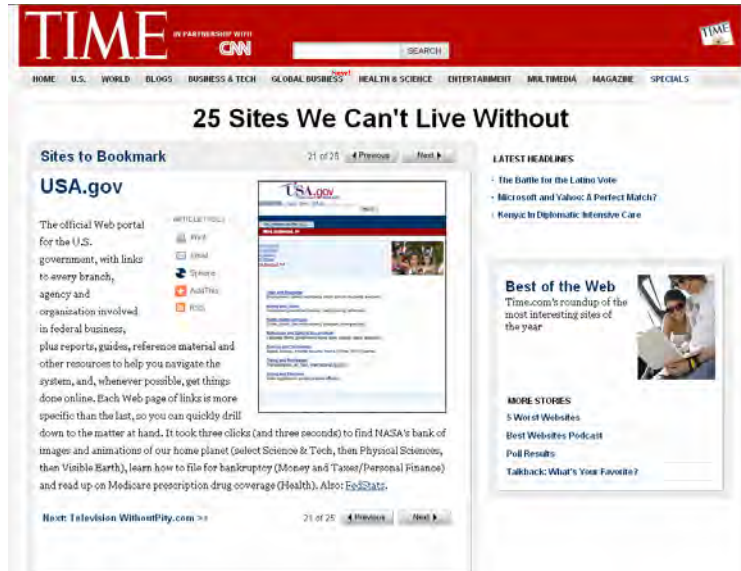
TIME IN PARTNERSHIP WITH CNN

SEARCH

TIME

HOME U.S. WORLD BLOGS BUSINESS & TECH GLOBAL BUSINESS New! HEALTH & SCIENCE ENTERTAINMENT MULTIMEDIA MAGAZINE SPECIALS

25 Sites We Can't Live Without

Sites to Bookmark

21 of 25 ◄ Previous Next ►

USA.gov

ARTICLE TOOLS
Print
Email
Sphere
AddThis
RSS

The official Web portal for the U.S. government, with links to every branch, agency and organization involved in federal business, plus reports, guides, reference material and other resources to help you navigate the system, and, whenever possible, get things done online. Each Web page of links is more specific than the last, so you can quickly drill down to the matter at hand. It took three clicks (and three seconds) to find NASA's bank of images and animations of our home planet (select Science & Tech, then Physical Sciences, then Visible Earth), learn how to file for bankruptcy (Money and Taxes/Personal Finance) and read up on Medicare prescription drug coverage (Health). Also: FedStats.

Next: Television WithoutPity.com >>

21 of 25 ◄ Previous Next ►

LATEST HEADLINES
• The Battle for the Latino Vote
• Microsoft and Yahoo: A Perfect Match?
• Kenya: In Diplomatic Intensive Care

Best of the Web
Time.com's roundup of the most interesting sites of the year

MORE STORIES
5 Worst Websites
Best Websites Podcast
Poll Results
Talkback: What's Your Favorite?